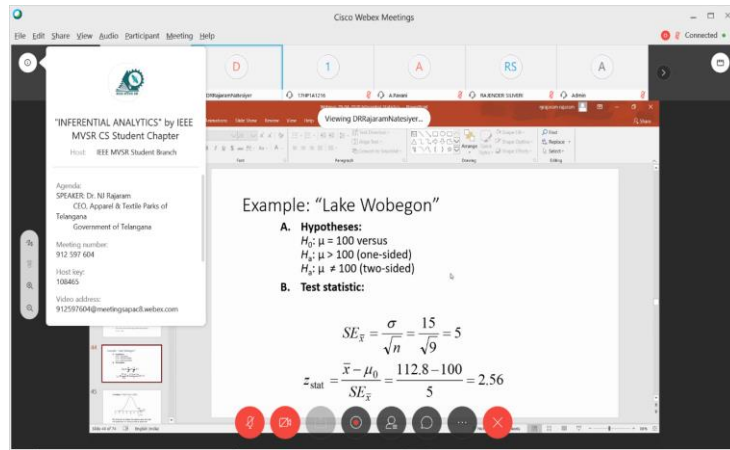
Cisco Webex Meetings

File Edit Share View Audio Participant Meeting Help

Connected

D 1 A RS A

DRRajaramNatesiyer 17HP1A1216 A.Pavani RAJENDER SILIVERI Admin

"INFERENTIAL ANALYTICS" by IEEE MVSR CS Student Chapter

Host: IEEE MVSR Student Branch

Agenda:
SPEAKER: Dr. NI Rajaram
CEO, Apparel & Textile Parks of Telangana
Government of Telangana

Meeting number:
912 597 604

Host key:
108465

Video address:
912597604@meetingsapac8.webex.com

Viewing DRRajaramNatesiyer...

Example: "Lake Wobegon"

A. Hypotheses:
$H_0$: μ = 100 versus
$H_a$: μ > 100 (one-sided)
$H_a$: μ ≠ 100 (two-sided)

B. Test statistic:

$SE_{\bar{x}} = \frac{\sigma}{\sqrt{n}} = \frac{15}{\sqrt{9}} = 5$

$z_{\text{stat}} = \frac{\bar{x} - \mu_0}{SE_{\bar{x}}} = \frac{112.8 - 100}{5} = 2.56$